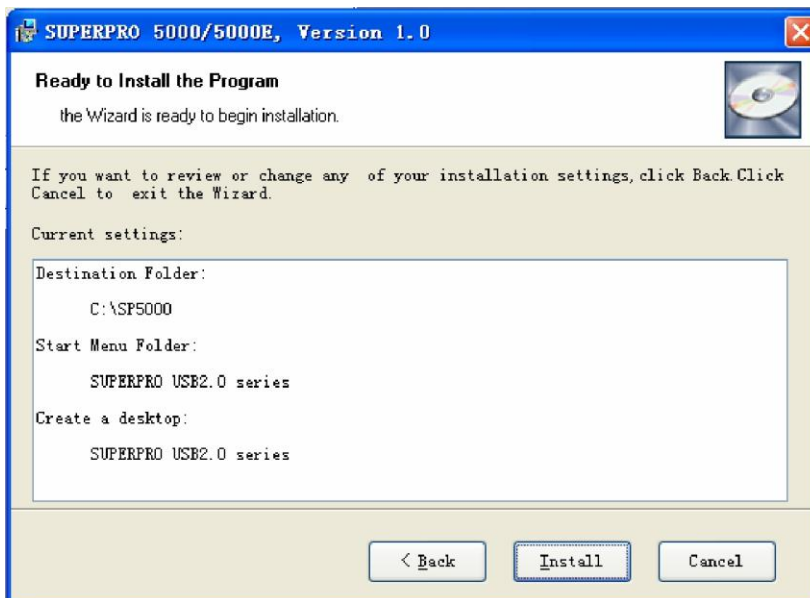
SUPERPRO 5000/5000E, Version 1.0

Ready to Install the Program

the Wizard is ready to begin installation.

If you want to review or change any of your installation settings, click Back. Click Cancel to exit the Wizard.

Current settings:

Destination Folder:

C:\SP5000

Start Menu Folder:

SUPERPRO USB2.0 series

Create a desktop:

SUPERPRO USB2.0 series

< Back

Install

Cancel